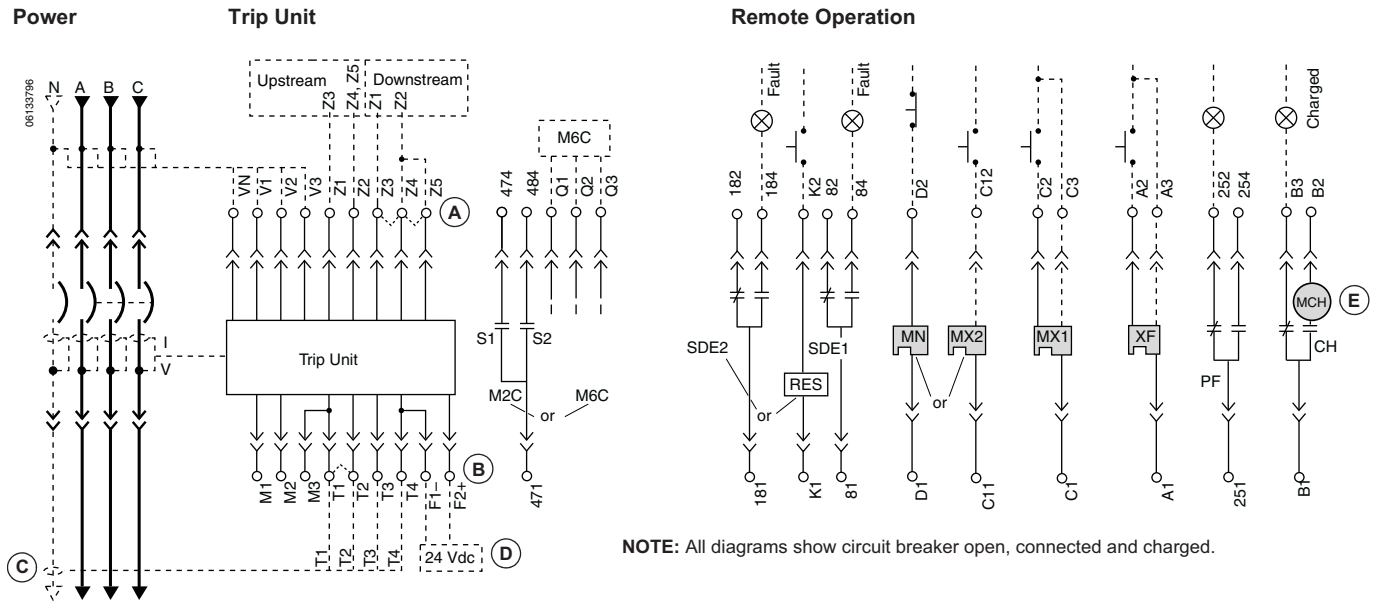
Power

Trip Unit

Remote Operation

06133796

N A B C

Upstream Z3 Z4, Z5

Downstream Z1 Z2

VN V1 V2 V3 Z1 Z2 Z3 Z4 Z5

A

M6C

474 484 Q1 Q2 Q3

I

V

Trip Unit

S1 S2

M2C or M6C

471

M1 M2 M3 T1 T2 T3 T4 F1– F2+

B

T1 T2 T3 T4

24 Vdc

D

C

Fault

Fault

Charged

182 184 K2 82 84 D2 C12 C2 C3 A2 A3 252 254 B3 B2

SDE2

or

RES

SDE1

MN MX2 MX1 XF

or

PF

MCH

E

CH

181 K1 81 D1 C11 C1 A1 251 B1

NOTE: All diagrams show circuit breaker open, connected and charged.